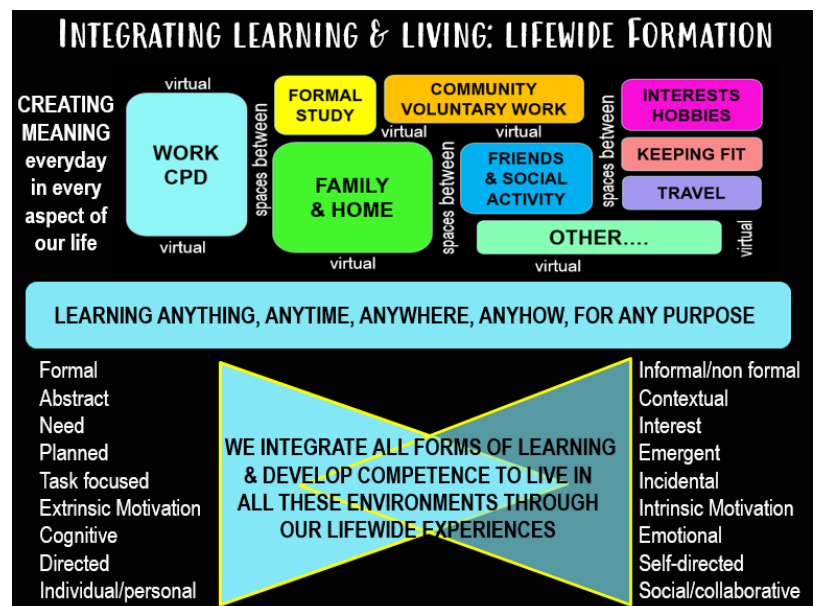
INTEGRATING LEARNING & LIVING: LIFEWIDE FORMATION

CREATING MEANING everyday in every aspect of our life

virtual

WORK CPD

virtual

spaces between

FORMAL STUDY

COMMUNITY VOLUNTARY WORK

virtual

virtual

FAMILY & HOME

virtual

spaces between

FRIENDS & SOCIAL ACTIVITY

spaces between

INTERESTS HOBBIES

KEEPING FIT

TRAVEL

OTHER....

virtual

virtual

LEARNING ANYTHING, ANYTIME, ANYWHERE, ANYHOW, FOR ANY PURPOSE

Formal
Abstract
Need
Planned
Task focused
Extrinsic Motivation
Cognitive
Directed
Individual/personal

WE INTEGRATE ALL FORMS OF LEARNING & DEVELOP COMPETENCE TO LIVE IN ALL THESE ENVIRONMENTS THROUGH OUR LIFEWIDE EXPERIENCES

Informal/non formal
Contextual
Interest
Emergent
Incidental
Intrinsic Motivation
Emotional
Self-directed
Social/collaborative